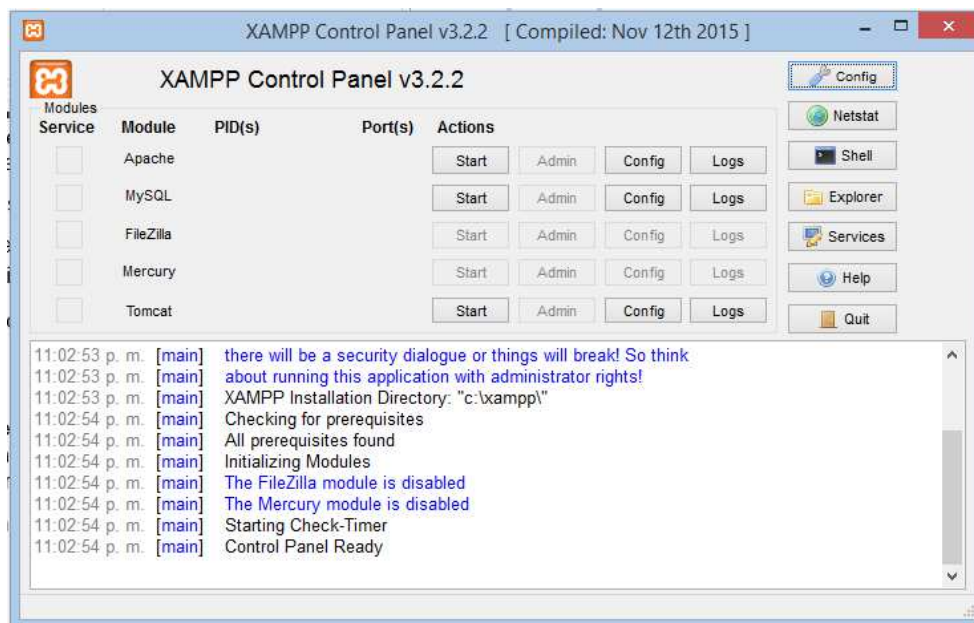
XAMPP Control Panel v3.2.2 [ Compiled: Nov 12th 2015 ]

XAMPP Control Panel v3.2.2

Config
Netstat
Shell
Explorer
Services
Help
Quit

Modules

| Service | Module | PID(s) | Port(s) | Actions | | | |
|---|---|---|---|---|---|---|---|
| | Apache | | | Start | Admin | Config | Logs |
| | MySQL | | | Start | Admin | Config | Logs |
| | FileZilla | | | Start | Admin | Config | Logs |
| | Mercury | | | Start | Admin | Config | Logs |
| | Tomcat | | | Start | Admin | Config | Logs |

11:02:53 p. m. [main] there will be a security dialogue or things will break! So think
11:02:53 p. m. [main] about running this application with administrator rights!
11:02:53 p. m. [main] XAMPP Installation Directory: "c:\xampp\"
11:02:54 p. m. [main] Checking for prerequisites
11:02:54 p. m. [main] All prerequisites found
11:02:54 p. m. [main] Initializing Modules
11:02:54 p. m. [main] The FileZilla module is disabled
11:02:54 p. m. [main] The Mercury module is disabled
11:02:54 p. m. [main] Starting Check-Timer
11:02:54 p. m. [main] Control Panel Ready